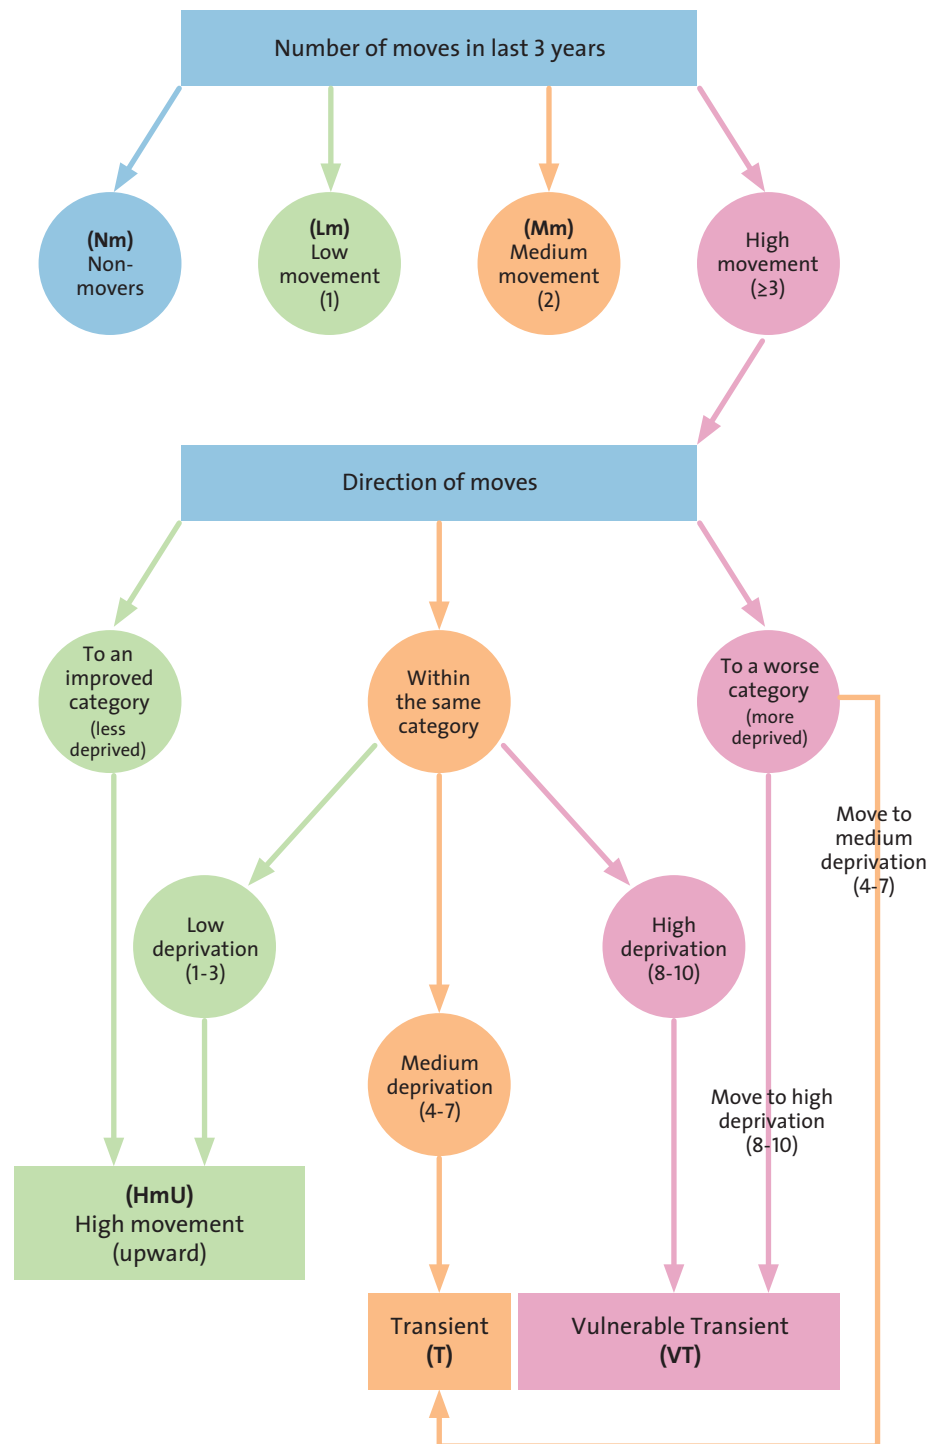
Number of moves in last 3 years

(Nm) Non-movers

(Lm) Low movement (1)

(Mm) Medium movement (2)

High movement ($\geq$3)

Direction of moves

To an improved category (less deprived)

Within the same category

To a worse category (more deprived)

Move to medium deprivation (4-7)

Low deprivation (1-3)

High deprivation (8-10)

Medium deprivation (4-7)

Move to high deprivation (8-10)

(HmU) High movement (upward)

Transient (T)

Vulnerable Transient (VT)